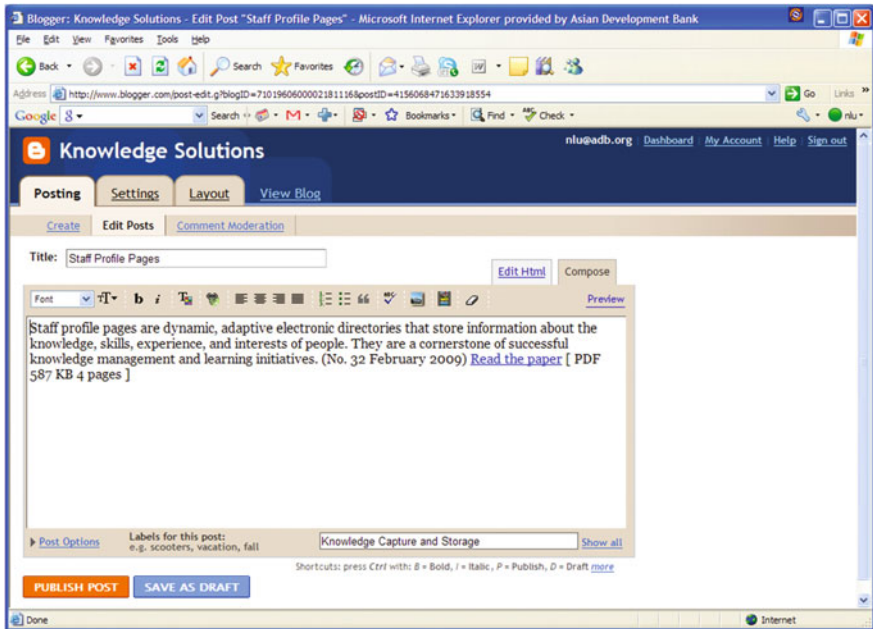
Blogger: Knowledge Solutions - Edit Post "Staff Profile Pages" - Microsoft Internet Explorer provided by Asian Development Bank

File Edit View Favorites Tools Help

Back Search Favorites

Address http://www.blogger.com/post-edit.g?blogID=7101960600021811168&postID=4156068471633918554 Go Links

Google Search Bookmarks Find Check nlu

Knowledge Solutions

nlu@adb.org Dashboard My Account Help Sign out

Posting Settings Layout View Blog

Create Edit Posts Comment Moderation

Title: Staff Profile Pages

Edit Html Compose

Font b i Preview

Staff profile pages are dynamic, adaptive electronic directories that store information about the knowledge, skills, experience, and interests of people. They are a cornerstone of successful knowledge management and learning initiatives. (No. 32 February 2009) Read the paper [ PDF 587 KB 4 pages ]

Post Options Labels for this post: e.g. scooters, vacation, fall Knowledge Capture and Storage Show all

Shortcuts: press Ctrl with: B = Bold, I = Italic, P = Publish, D = Draft more

PUBLISH POST SAVE AS DRAFT

Done Internet